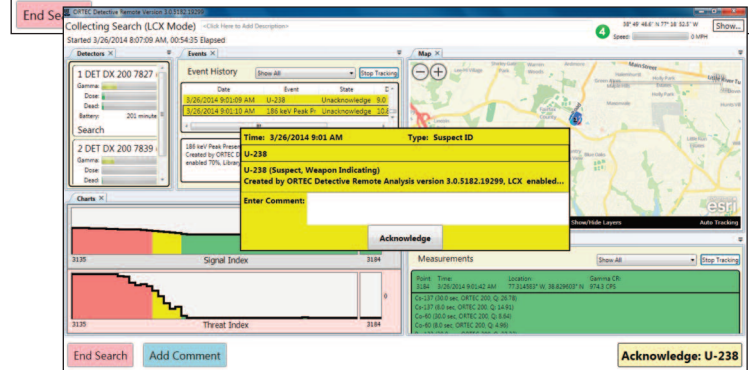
End Search

ORTEC Detective Remote Version 3.0.5182.19299

Collecting Search (LCX Mode) <Click Here to Add Description>

Started 3/26/2014 8:07:09 AM, 00:54:35 Elapsed

4

38° 49' 46.6" N 77° 18' 52.5" W

Speed: 0 MPH

Show...

Detectors ×

1 DET DX 200 7827

Gamma:
Dose:
Dead:
Battery: 201 minute

Search

2 DET DX 200 7839

Gamma:
Dose:
Dead:

Events ×

Event History

Show All

Stop Tracking

| Date | Event | State | D |
|---|---|---|---|
| 3/26/2014 9:01:09 AM | U-238 | Unacknowledge | 9.0 |
| 3/26/2014 9:01:10 AM | 186 keV Peak Pr | Unacknowledge | 10.4 |

186 keV Peak Presen
Created by ORTEC D
enabled 70%, Librar

Map ×

Main Street

esri

Show/Hide Layers

Auto Tracking

Time: 3/26/2014 9:01 AM

Type: Suspect ID

U-238

U-238 (Suspect, Weapon Indicating)
Created by ORTEC Detective Remote Analysis version 3.0.5182.19299, LCX enabled...

Enter Comment:

Acknowledge

Charts ×

3135

Signal Index

3184

3135

Threat Index

3184

9

Measurements

Show All

Stop Tracking

Point: 3184 Time: 3/26/2014 9:01:42 AM Location: 77.314593° W, 38.829607° N Gamma CR: 974.3 CPS

Cs-137 (30.0 sec, ORTEC 200, Q: 28.78)
Cs-137 (6.0 sec, ORTEC 200, Q: 14.91)
Co-60 (30.0 sec, ORTEC 200, Q: 8.64)
Co-60 (6.0 sec, ORTEC 200, Q: 4.96)

End Search

Add Comment

Acknowledge: U-238